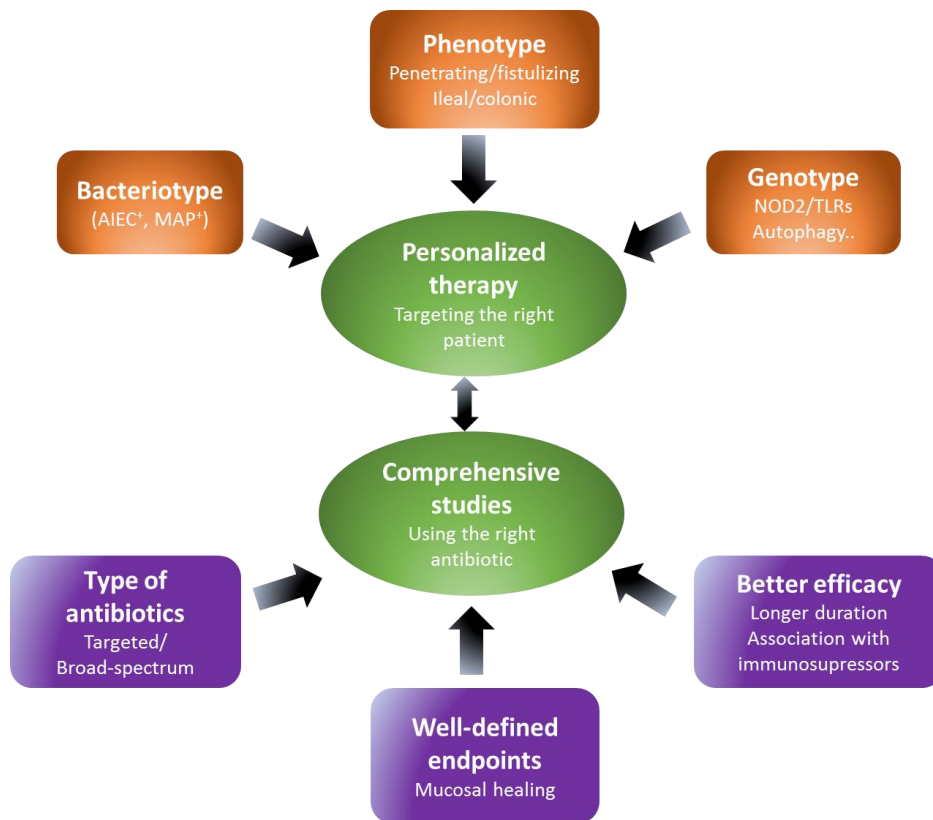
Phenotype
Penetrating/fistulizing
Ileal/colonic

Bacteriotype
(AIEC$^+$, MAP$^+$)

Genotype
NOD2/TLRs
Autophagy..

Personalized therapy
Targeting the right patient

Comprehensive studies
Using the right antibiotic

Type of antibiotics
Targeted/
Broad-spectrum

Better efficacy
Longer duration
Association with immunosupressors

Well-defined endpoints
Mucosal healing